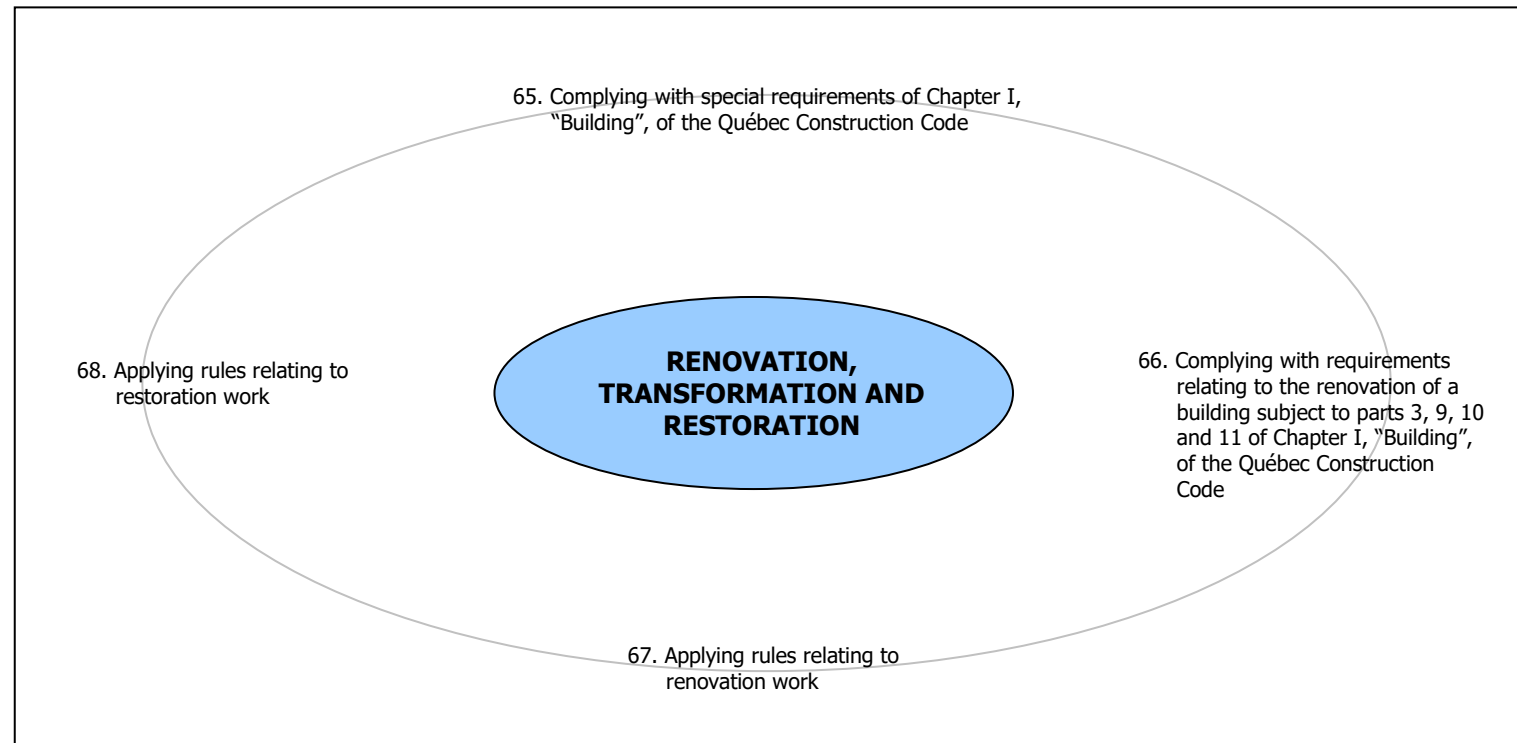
65. Complying with special requirements of Chapter I, "Building", of the Québec Construction Code

68. Applying rules relating to restoration work

RENOVATION, TRANSFORMATION AND RESTORATION

66. Complying with requirements relating to the renovation of a building subject to parts 3, 9, 10 and 11 of Chapter I, "Building", of the Québec Construction Code

67. Applying rules relating to renovation work